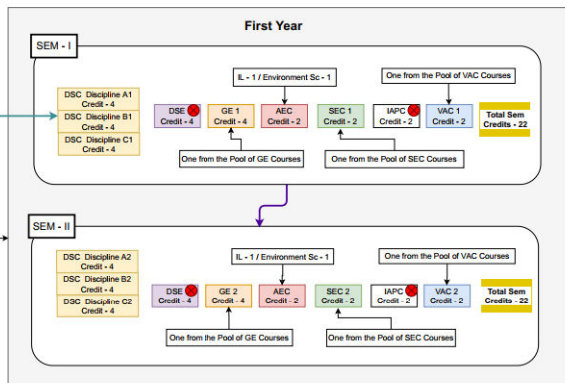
First Year

SEM - I

DSC Discipline A1
Credit - 4

DSC Discipline B1
Credit - 4

DSC Discipline C1
Credit - 4

IL - 1 / Environment Sc - 1

One from the Pool of VAC Courses

DSE
Credit - 4

GE 1
Credit - 4

AEC
Credit - 2

SEC 1
Credit - 2

IAPC
Credit - 2

VAC 1
Credit - 2

Total Sem
Credits - 22

One from the Pool of GE Courses

One from the Pool of SEC Courses

SEM - II

DSC Discipline A2
Credit - 4

DSC Discipline B2
Credit - 4

DSC Discipline C2
Credit - 4

IL - 1 / Environment Sc - 1

One from the Pool of VAC Courses

DSE
Credit - 4

GE 2
Credit - 4

AEC
Credit - 2

SEC 2
Credit - 2

IAPC
Credit - 2

VAC 2
Credit - 2

Total Sem
Credits - 22

One from the Pool of GE Courses

One from the Pool of SEC Courses